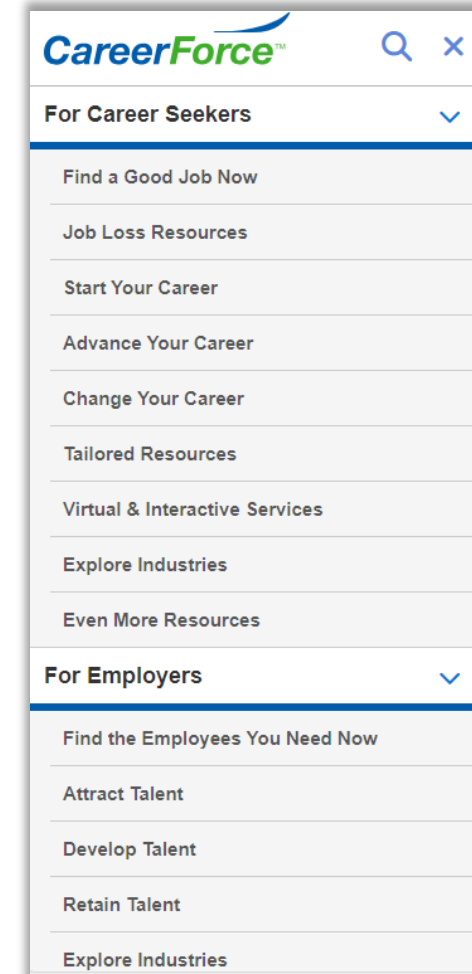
CareerForce™

For Career Seekers

Find a Good Job Now

Job Loss Resources

Start Your Career

Advance Your Career

Change Your Career

Tailored Resources

Virtual & Interactive Services

Explore Industries

Even More Resources

For Employers

Find the Employees You Need Now

Attract Talent

Develop Talent

Retain Talent

Explore Industries